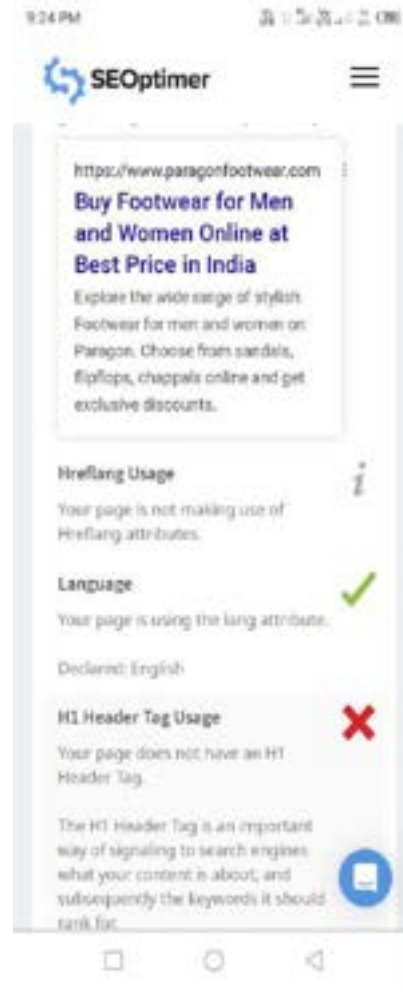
9:24 PM

SEOptimer

https://www.paragonfootwear.com

Buy Footwear for Men and Women Online at Best Price in India

Explore the wide range of stylish Footwear for men and women on Paragon. Choose from sandals, flipflops, chappals online and get exclusive discounts.

Hreflang Usage

Your page is not making use of Hreflang attributes.

Language

Your page is using the lang attribute.

Declared: English

H1 Header Tag Usage

Your page does not have an H1 Header Tag.

The H1 Header Tag is an important way of signaling to search engines what your content is about, and subsequently the keywords it should rank for.